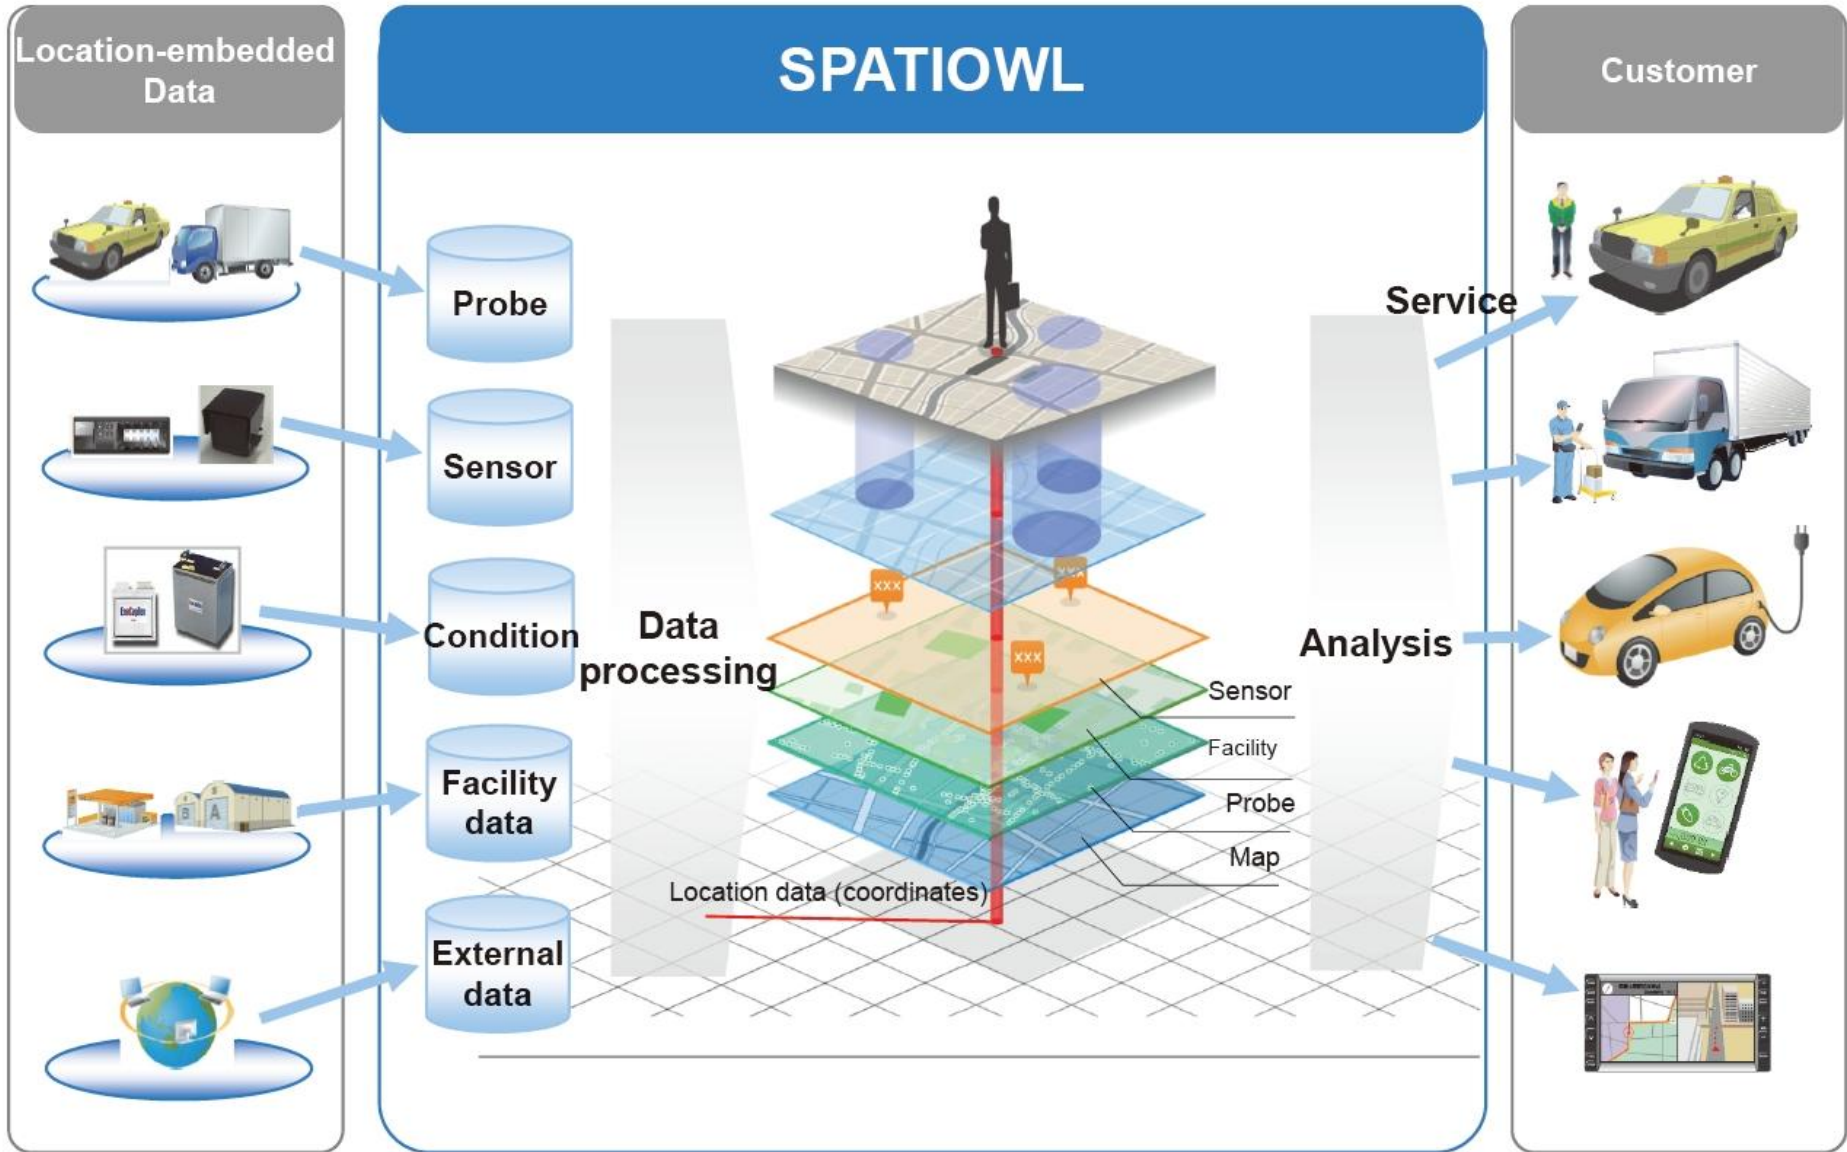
Location-embedded Data

SPATIOWL

Customer

Probe

Sensor

Condition

Facility data

External data

Data processing

XXX

XXX

XXX

Sensor

Facility

Probe

Map

Location data (coordinates)

Service

Analysis